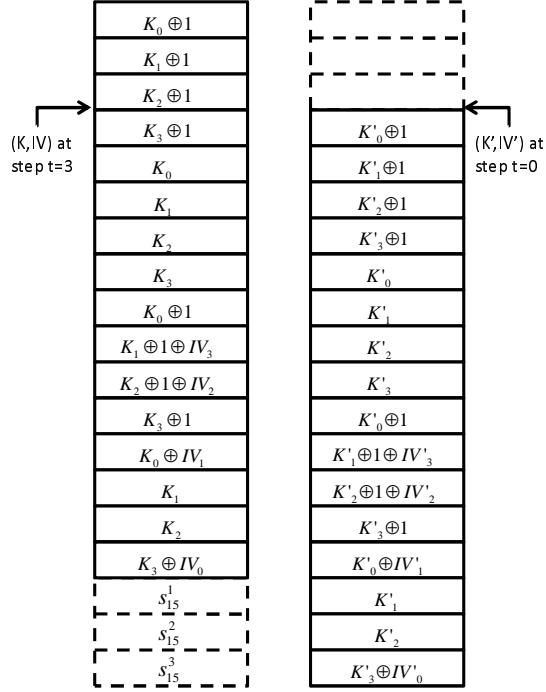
$K_0 \oplus 1$
$K_1 \oplus 1$
$K_2 \oplus 1$
$K_3 \oplus 1$
$K_0$
$K_1$
$K_2$
$K_3$
$K_0 \oplus 1$
$K_1 \oplus 1 \oplus IV_3$
$K_2 \oplus 1 \oplus IV_2$
$K_3 \oplus 1$
$K_0 \oplus IV_1$
$K_1$
$K_2$
$K_3 \oplus IV_0$
$s_{15}^1$
$s_{15}^2$
$s_{15}^3$

(K,IV) at step t=3

$K'_0 \oplus 1$
$K'_1 \oplus 1$
$K'_2 \oplus 1$
$K'_3 \oplus 1$
$K'_0$
$K'_1$
$K'_2$
$K'_3$
$K'_0 \oplus 1$
$K'_1 \oplus 1 \oplus IV'_3$
$K'_2 \oplus 1 \oplus IV'_2$
$K'_3 \oplus 1$
$K'_0 \oplus IV'_1$
$K'_1$
$K'_2$
$K'_3 \oplus IV'_0$

(K',IV') at step t=0